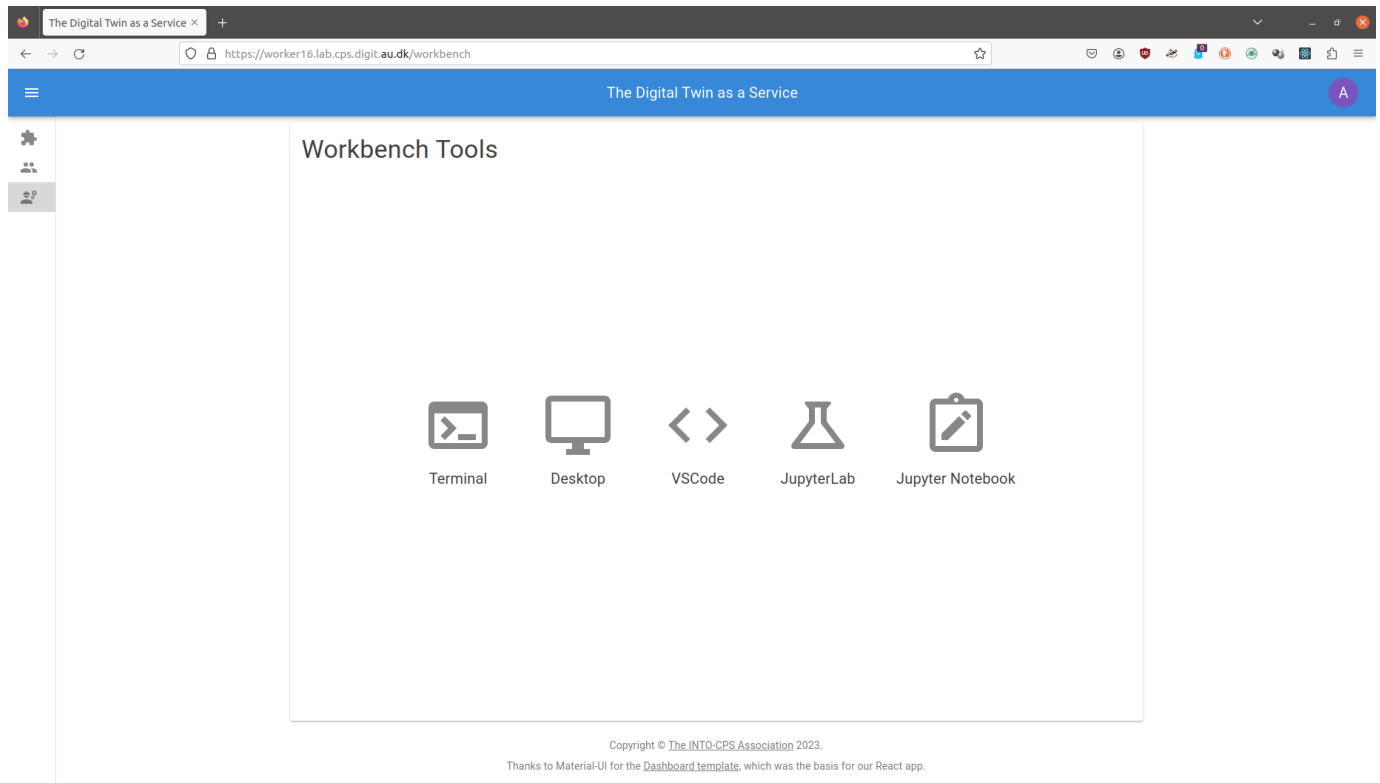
The Digital Twin as a Service ×

https://worker16.lab.cps.digit.au.dk/workbench

The Digital Twin as a Service

A

Workbench Tools

Terminal

Desktop

VSCode

JupyterLab

Jupyter Notebook

Copyright © The INTO-CPS Association 2023.

Thanks to Material-UI for the Dashboard template, which was the basis for our React app.